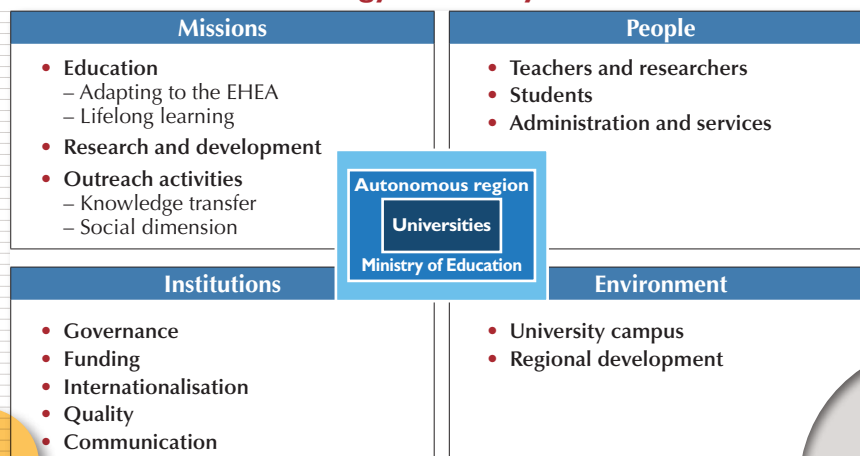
Missions

- Education
  – Adapting to the EHEA
  – Lifelong learning
- Research and development
- Outreach activities
  – Knowledge transfer
  – Social dimension

People

- Teachers and researchers
- Students
- Administration and services

Autonomous region

Universities

Ministry of Education

Institutions

- Governance
- Funding
- Internationalisation
- Quality
- Communication

Environment

- University campus
- Regional development